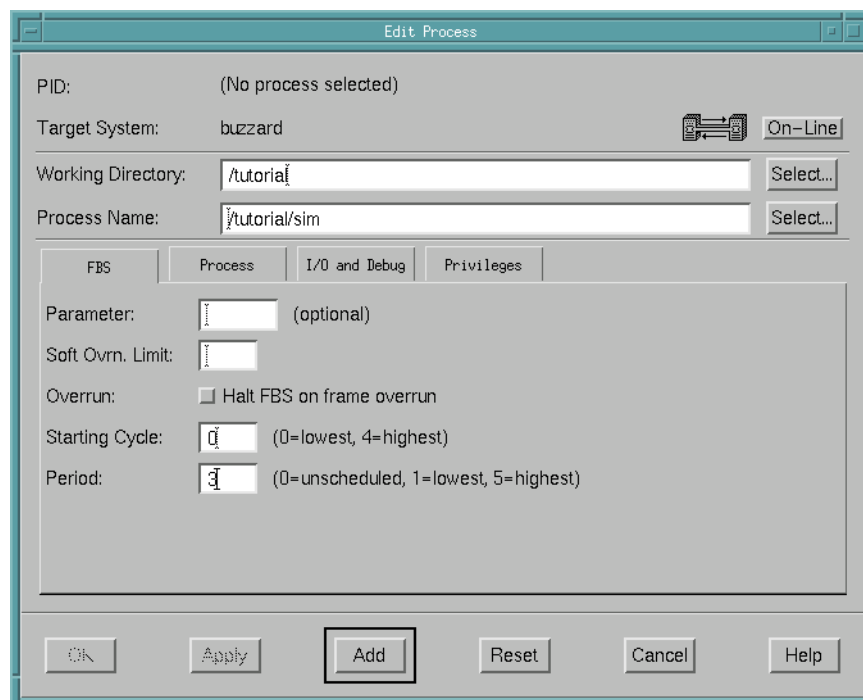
Edit Process

PID: (No process selected)

Target System: buzzard

On-Line

Working Directory: /tutorial

Select...

Process Name: /tutorial/sim

Select...

FBS

Process

I/O and Debug

Privileges

Parameter: (optional)

Soft Ovrn. Limit:

Overrun: Halt FBS on frame overrun

Starting Cycle: 0 (0=lowest, 4=highest)

Period: 3 (0=unscheduled, 1=lowest, 5=highest)

OK

Apply

Add

Reset

Cancel

Help